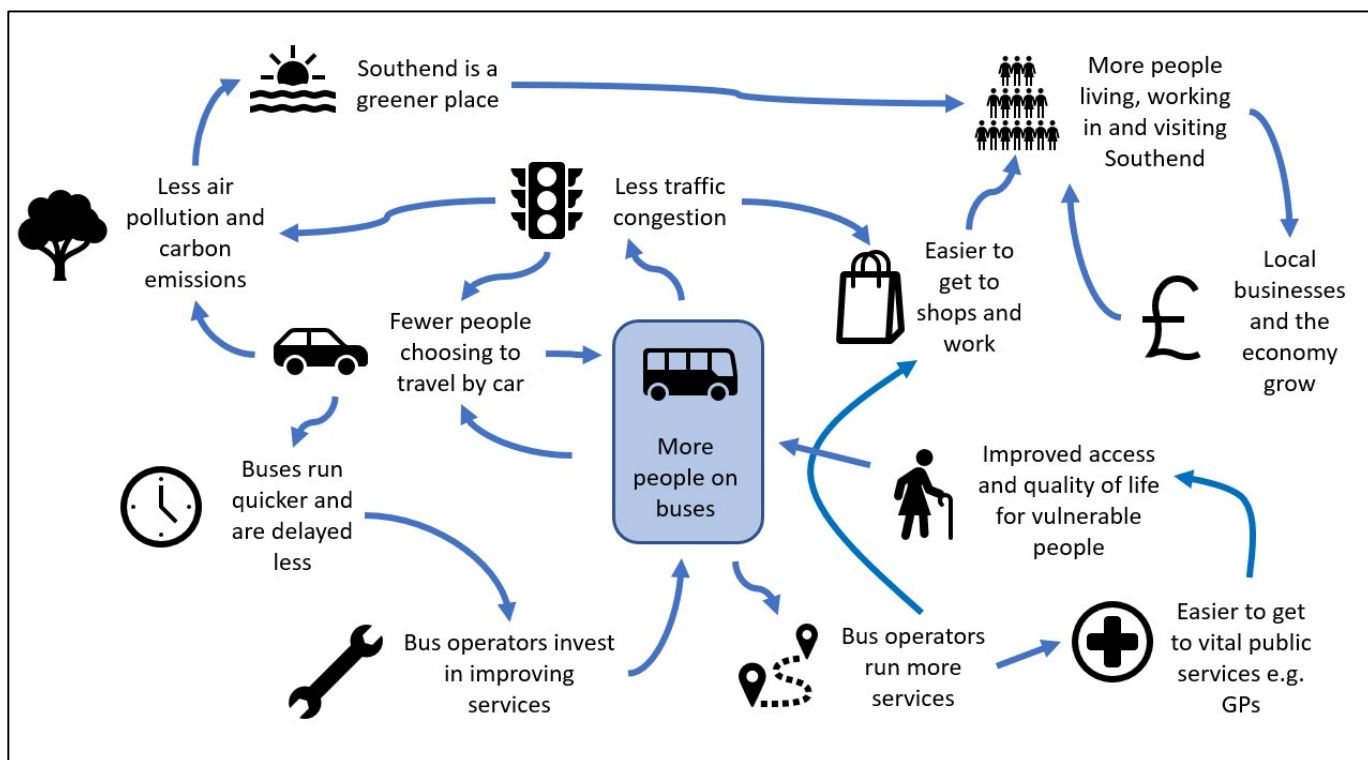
Southend is a greener place

More people living, working in and visiting Southend

Less air pollution and carbon emissions

Less traffic congestion

Easier to get to shops and work

Local businesses and the economy grow

£

Fewer people choosing to travel by car

More people on buses

Buses run quicker and are delayed less

Improved access and quality of life for vulnerable people

Bus operators invest in improving services

Bus operators run more services

Easier to get to vital public services e.g. GPs